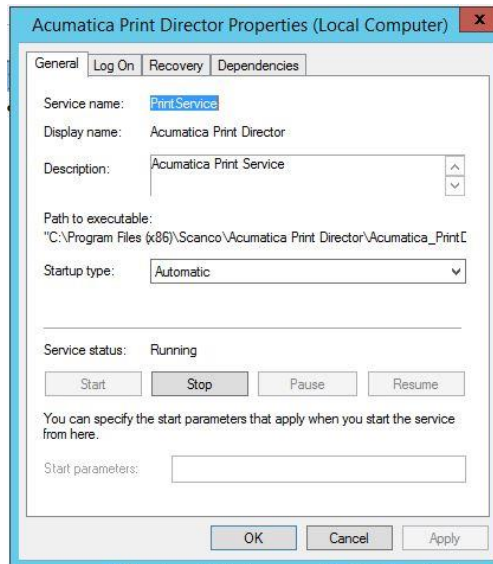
Acumatica Print Director Properties (Local Computer)

x

General | Log On | Recovery | Dependencies

Service name: PrintService

Display name: Acumatica Print Director

Description: Acumatica Print Service

Path to executable:
"C:\Program Files (x86)\Scanco\Acumatica Print Director\Acumatica_PrintD

Startup type: Automatic

Service status: Running

Start | Stop | Pause | Resume

You can specify the start parameters that apply when you start the service from here.

Start parameters:

OK | Cancel | Apply